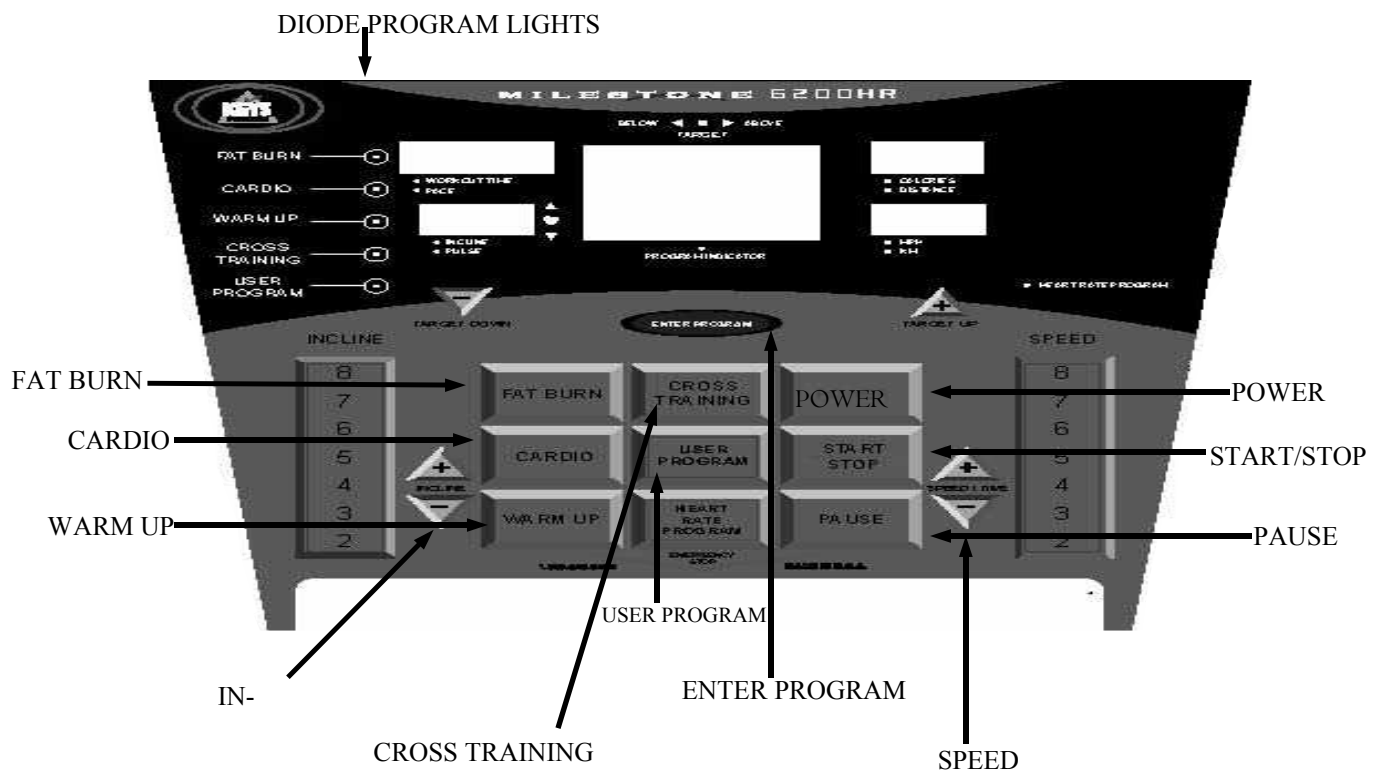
DIODE PROGRAM LIGHTS

MILESTONE 6200HR

BELOW ◀ ■ ▶ ABOVE
TARGET

FAT BURN
CARDIO
WARM UP
CROSS TRAINING
USER PROGRAM

WORKOUT TIME
PACE

CALORIES
DISTANCE

INCLINE
PULSE

PROGRAM INDICATOR

MPH
KM

HEART RATE PROGRAM

TARGET DOWN

ENTER PROGRAM

TARGET UP

INCLINE

SPEED

8
7
6
5
4
3
2

FAT BURN
CROSS TRAINING
POWER
CARDIO
USER PROGRAM
START STOP
WARM UP
HEART RATE PROGRAM
PAUSE

INCLINE
SPEED

EMERGENCY STOP

8
7
6
5
4
3
2

FAT BURN
CARDIO
WARM UP
POWER
START/STOP
PAUSE

USER PROGRAM

IN-

ENTER PROGRAM

CROSS TRAINING

SPEED